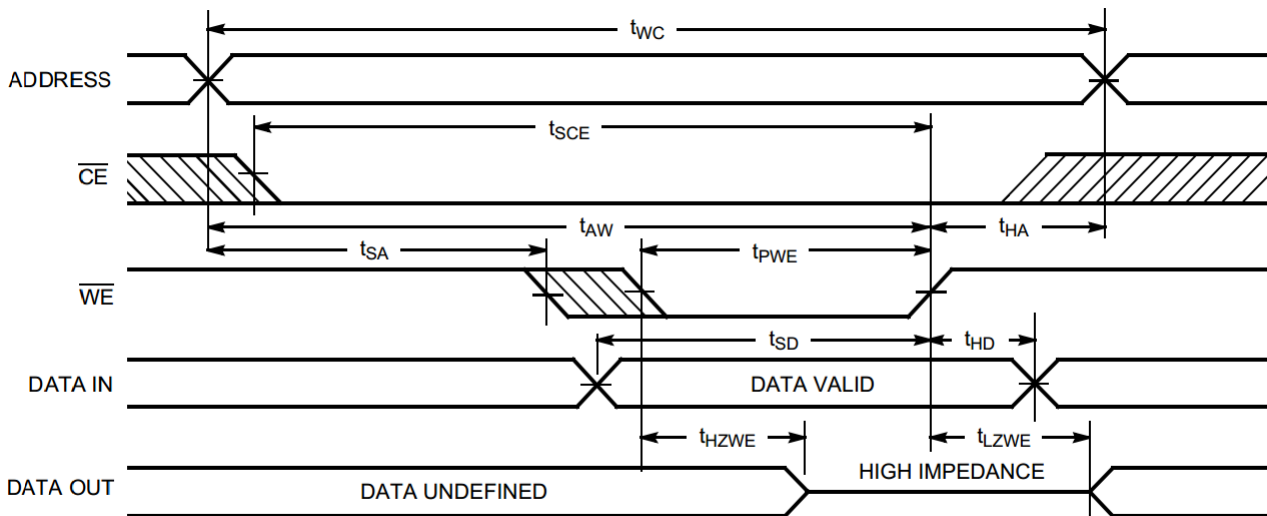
$t_{WC}$

ADDRESS

$t_{SCE}$

$\overline{CE}$

$t_{AW}$

$t_{HA}$

$t_{SA}$

$t_{PWE}$

$\overline{WE}$

$t_{SD}$

$t_{HD}$

DATA IN

DATA VALID

$t_{HZWE}$

$t_{LZWE}$

HIGH IMPEDANCE

DATA OUT

DATA UNDEFINED